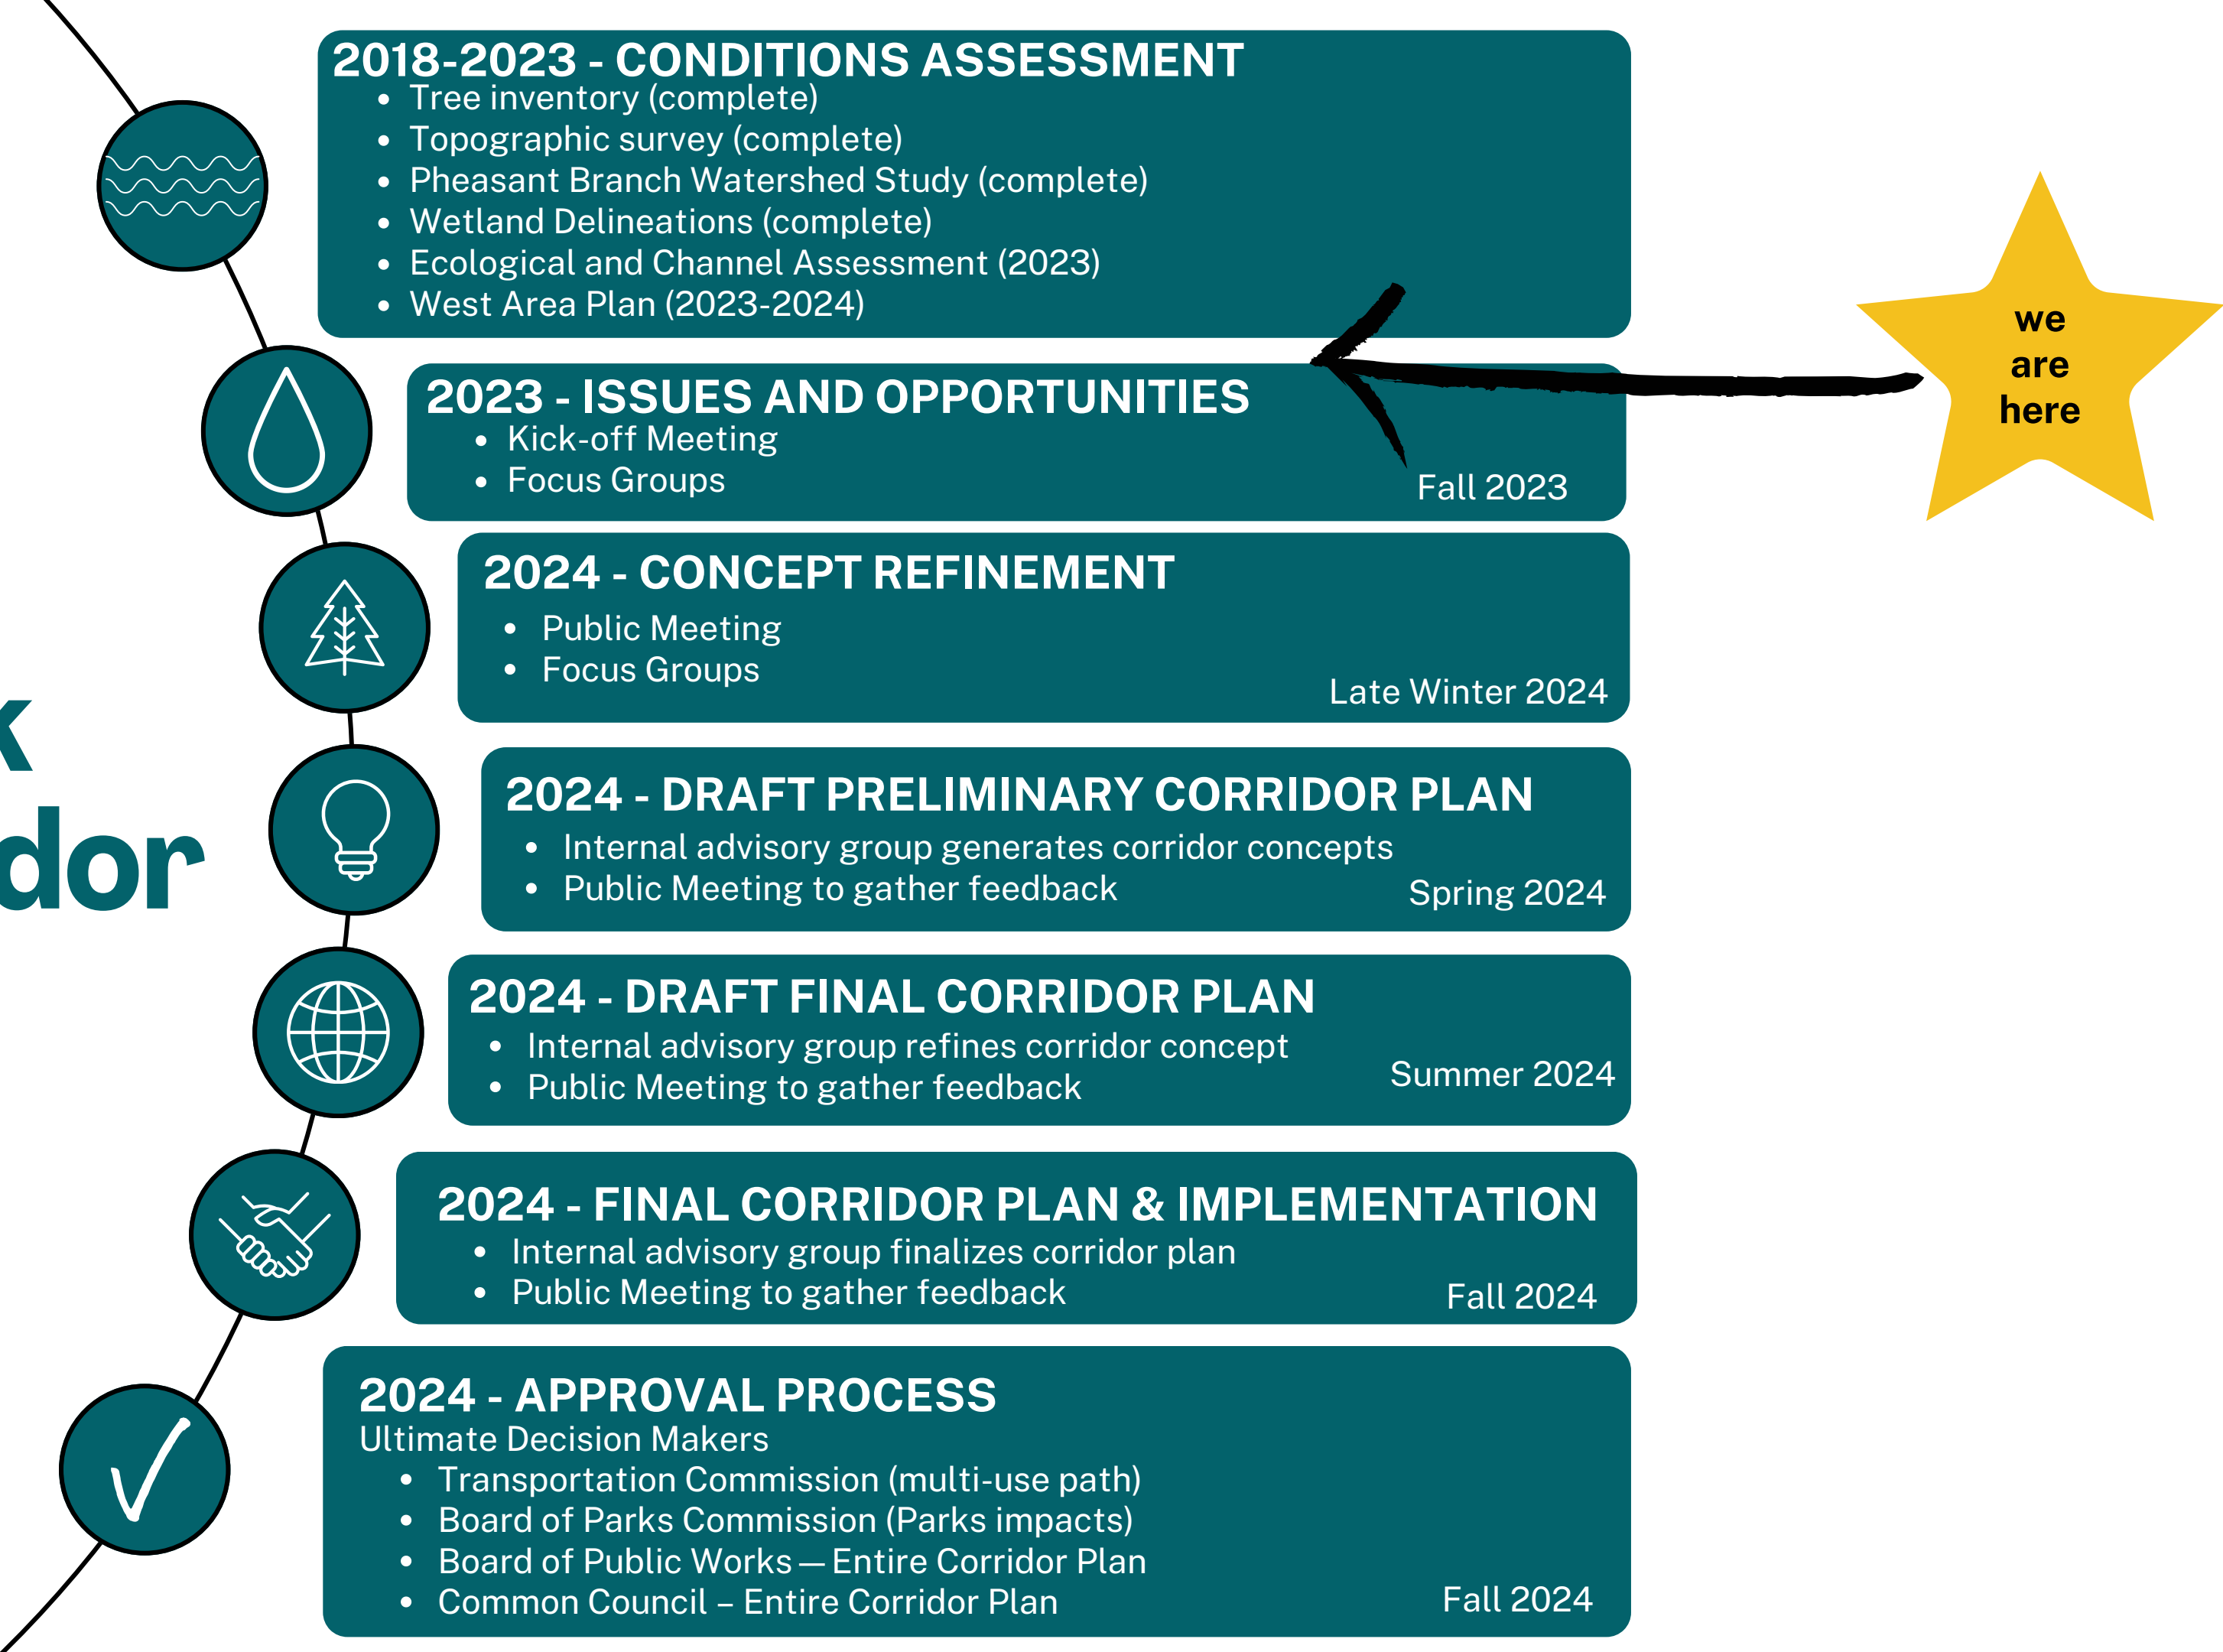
k
dor

2018-2023 - CONDITIONS ASSESSMENT
- Tree inventory (complete)
- Topographic survey (complete)
- Pheasant Branch Watershed Study (complete)
- Wetland Delineations (complete)
- Ecological and Channel Assessment (2023)
- West Area Plan (2023-2024)

we are here

2023 - ISSUES AND OPPORTUNITIES
- Kick-off Meeting
- Focus Groups

Fall 2023

2024 - CONCEPT REFINEMENT
- Public Meeting
- Focus Groups

Late Winter 2024

2024 - DRAFT PRELIMINARY CORRIDOR PLAN
- Internal advisory group generates corridor concepts
- Public Meeting to gather feedback

Spring 2024

2024 - DRAFT FINAL CORRIDOR PLAN
- Internal advisory group refines corridor concept
- Public Meeting to gather feedback

Summer 2024

2024 - FINAL CORRIDOR PLAN & IMPLEMENTATION
- Internal advisory group finalizes corridor plan
- Public Meeting to gather feedback

Fall 2024

2024 - APPROVAL PROCESS
Ultimate Decision Makers
- Transportation Commission (multi-use path)
- Board of Parks Commission (Parks impacts)
- Board of Public Works — Entire Corridor Plan
- Common Council – Entire Corridor Plan

Fall 2024